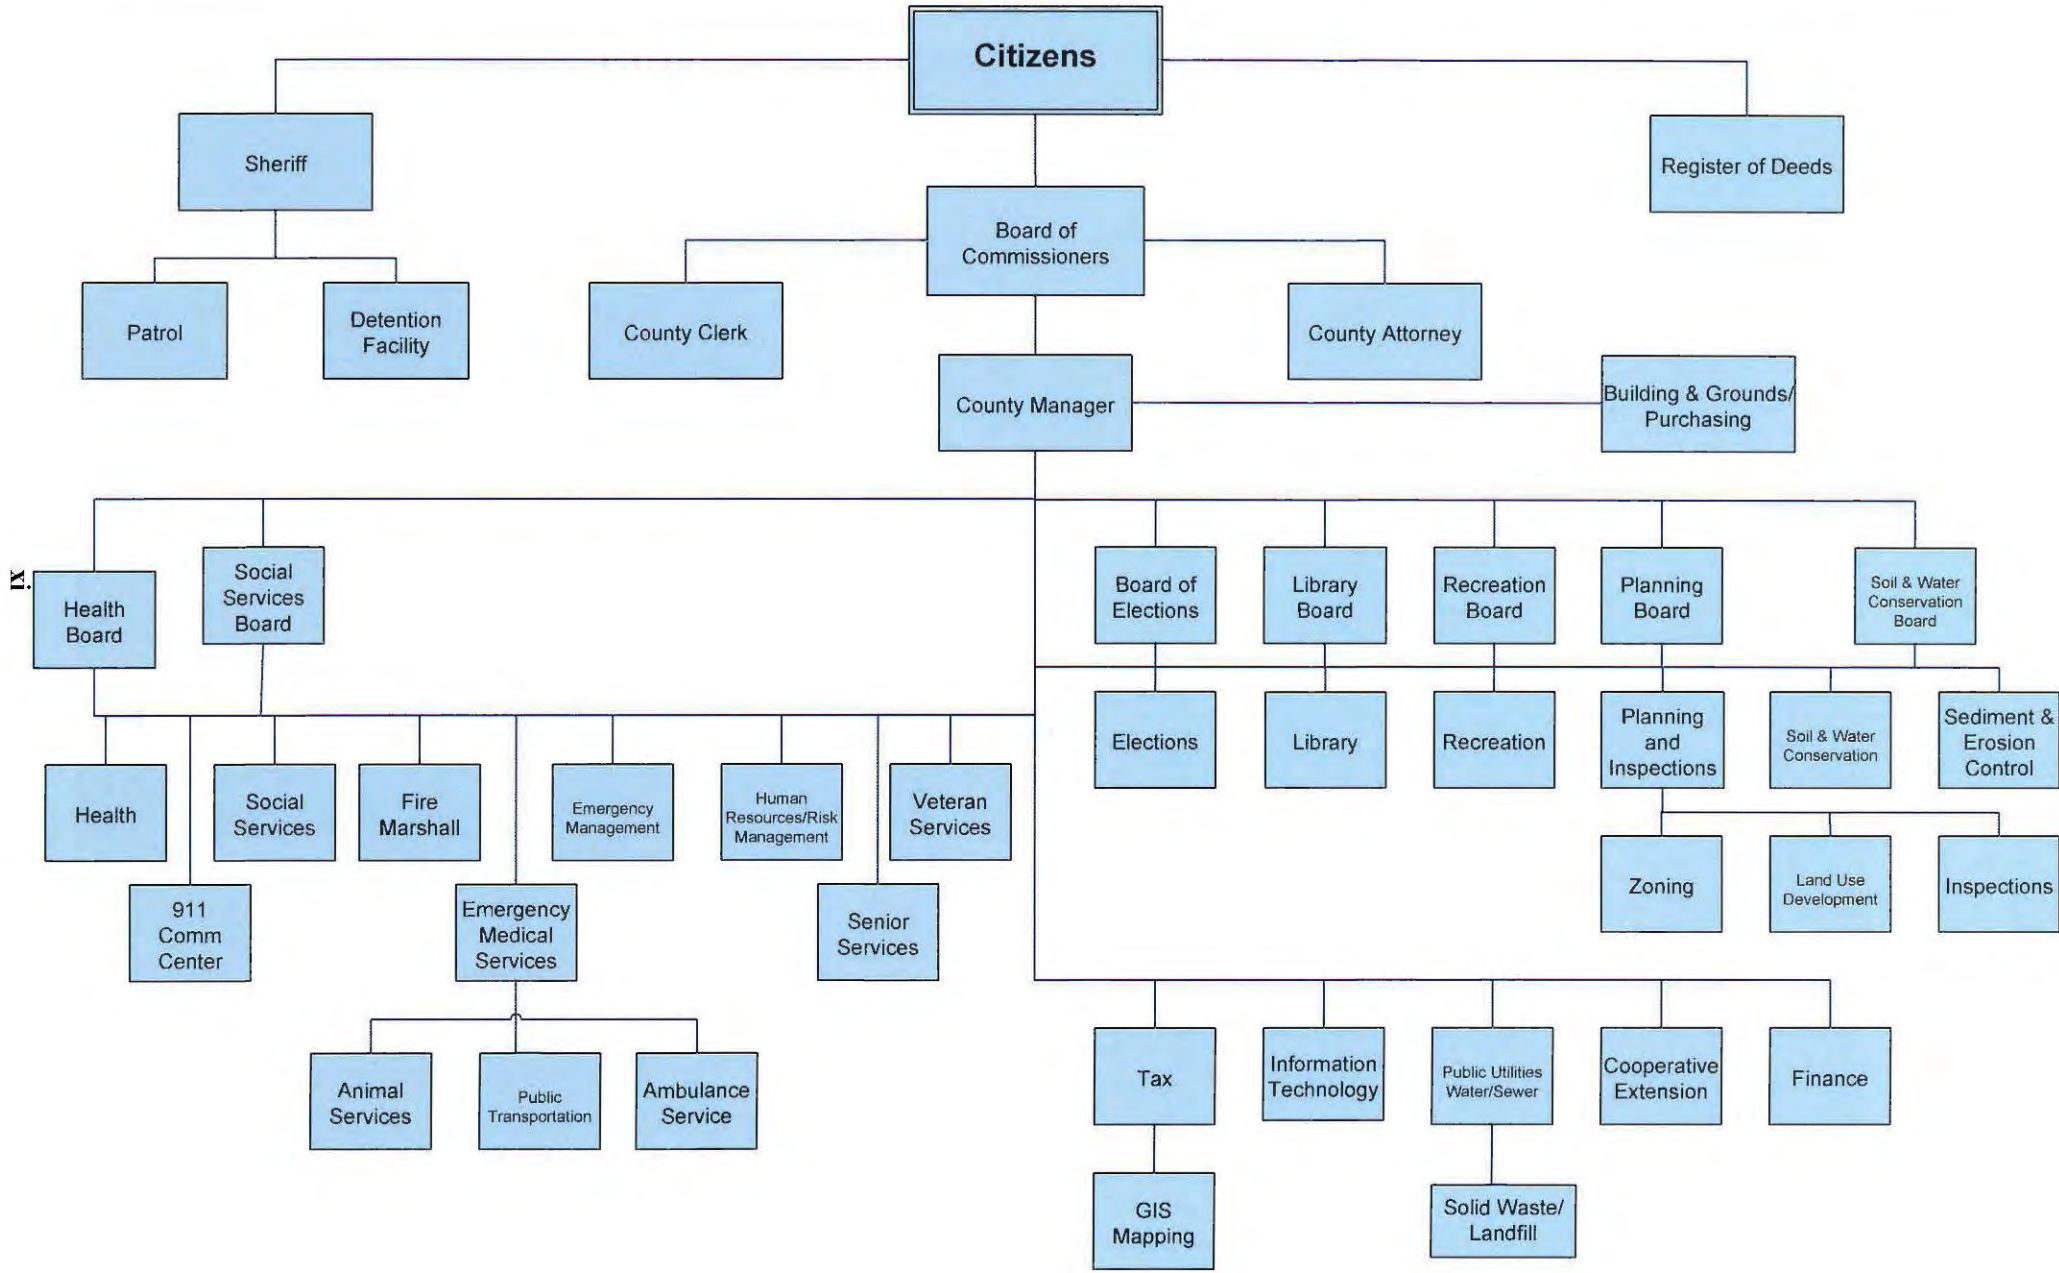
Citizens

Sheriff

Register of Deeds

Board of Commissioners

Patrol

Detention Facility

County Clerk

County Attorney

County Manager

Building & Grounds/ Purchasing

xi

Health Board

Social Services Board

Board of Elections

Library Board

Recreation Board

Planning Board

Soil & Water Conservation Board

Elections

Library

Recreation

Planning and Inspections

Soil & Water Conservation

Sediment & Erosion Control

Health

Social Services

Fire Marshall

Emergency Management

Human Resources/Risk Management

Veteran Services

Zoning

Land Use Development

Inspections

911 Comm Center

Emergency Medical Services

Senior Services

Animal Services

Public Transportation

Ambulance Service

Tax

Information Technology

Public Utilities Water/Sewer

Cooperative Extension

Finance

GIS Mapping

Solid Waste/ Landfill